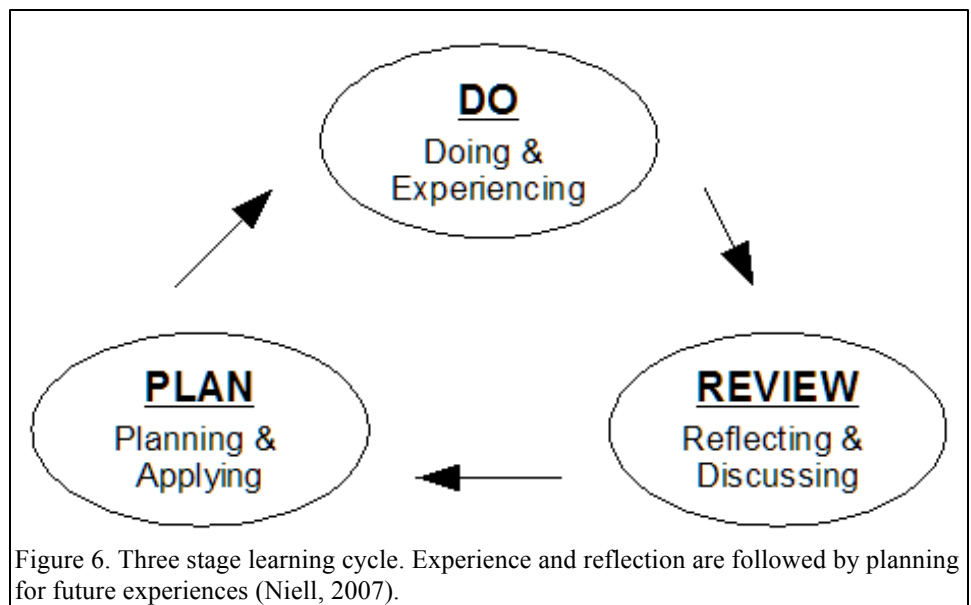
DO
Doing & Experiencing

REVIEW
Reflecting & Discussing

PLAN
Planning & Applying

Figure 6. Three stage learning cycle. Experience and reflection are followed by planning for future experiences (Niell, 2007).